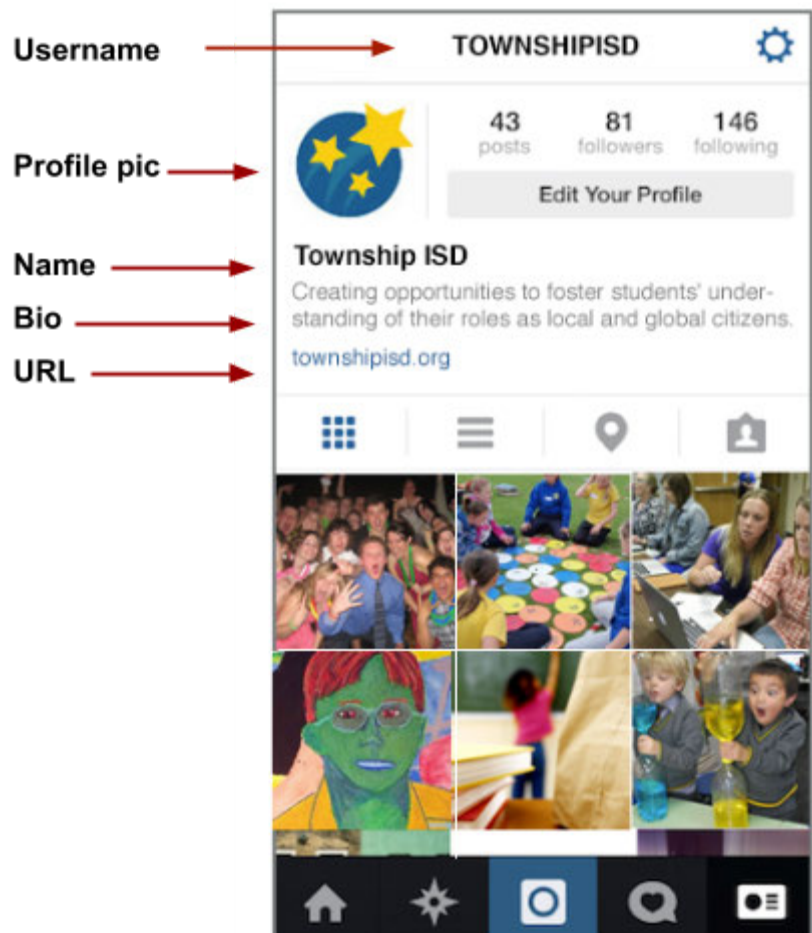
Username

Profile pic

Name

Bio

URL

TOWNSHIPISD

43
posts

81
followers

146
following

Edit Your Profile

Township ISD

Creating opportunities to foster students' understanding of their roles as local and global citizens.

townshipisd.org